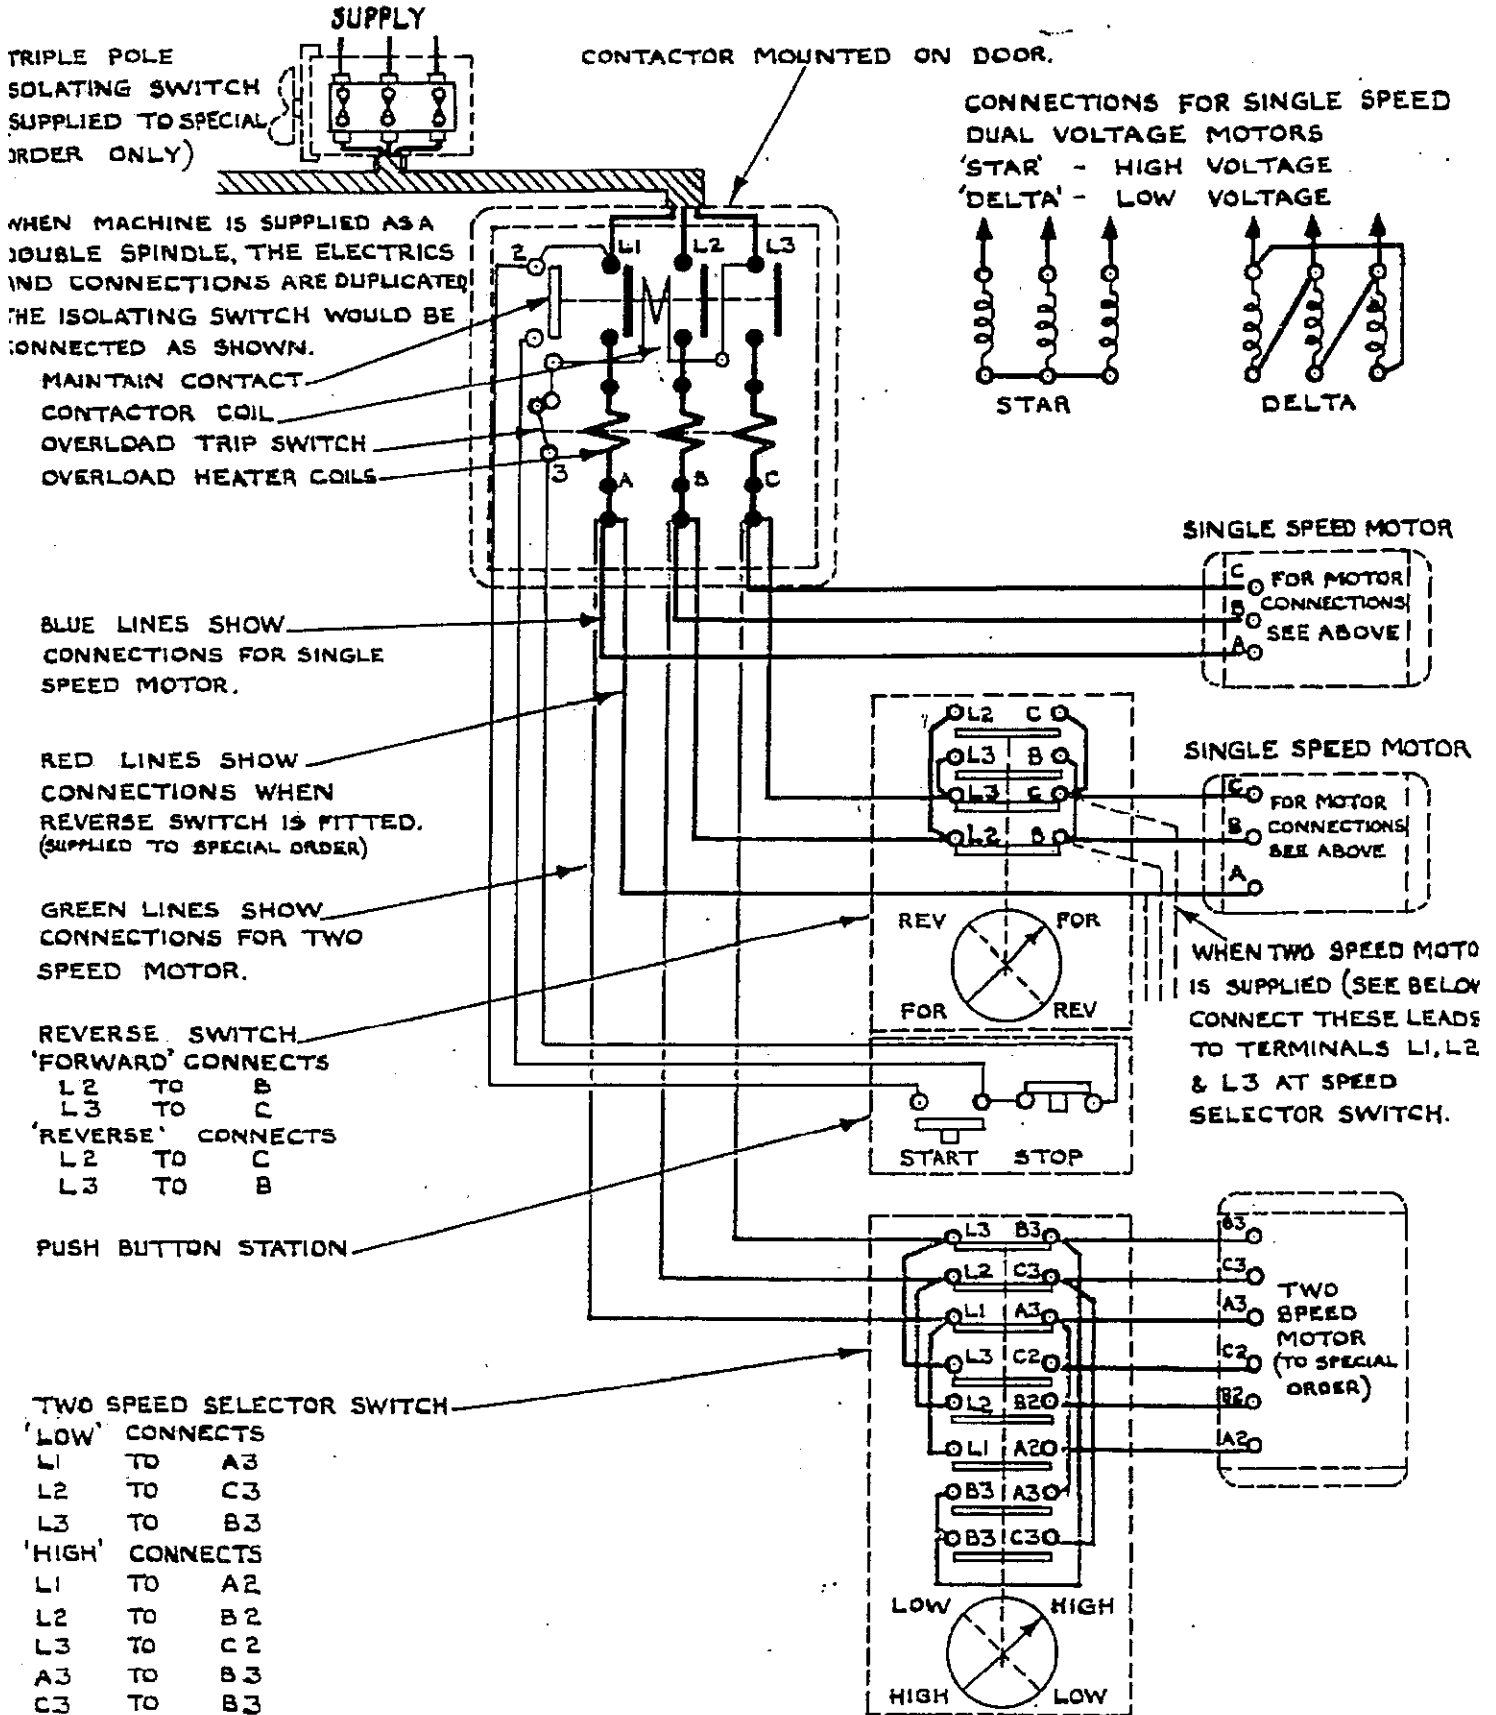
SUPPLY

TRIPLE POLE SOLATING SWITCH SUPPLIED TO SPECIAL ORDER ONLY)

CONTACTOR MOUNTED ON DOOR.

CONNECTIONS FOR SINGLE SPEED DUAL VOLTAGE MOTORS
'STAR' - HIGH VOLTAGE
'DELTA' - LOW VOLTAGE

STAR DELTA

WHEN MACHINE IS SUPPLIED AS A DOUBLE SPINDLE, THE ELECTRICS AND CONNECTIONS ARE DUPLICATED THE ISOLATING SWITCH WOULD BE CONNECTED AS SHOWN.

MAINTAIN CONTACT
CONTACTOR COIL
OVERLOAD TRIP SWITCH
OVERLOAD HEATER COILS

2 L1 L2 L3 M 3 A B C

SINGLE SPEED MOTOR
C B A FOR MOTOR CONNECTIONS SEE ABOVE

BLUE LINES SHOW CONNECTIONS FOR SINGLE SPEED MOTOR.

RED LINES SHOW CONNECTIONS WHEN REVERSE SWITCH IS FITTED. (SUPPLIED TO SPECIAL ORDER)

GREEN LINES SHOW CONNECTIONS FOR TWO SPEED MOTOR.

L2 C L3 B L3 C L2 B

SINGLE SPEED MOTOR
C B A FOR MOTOR CONNECTIONS SEE ABOVE

REV FOR FOR REV

WHEN TWO SPEED MOTO IS SUPPLIED (SEE BELOW CONNECT THESE LEADS TO TERMINALS L1, L2 & L3 AT SPEED SELECTOR SWITCH.

REVERSE SWITCH
'FORWARD' CONNECTS
L2 TO B
L3 TO C
'REVERSE' CONNECTS
L2 TO C
L3 TO B

START STOP

PUSH BUTTON STATION

L3 B3 L2 C3 L1 A3 L3 C2 L2 B2 L1 A2 B3 A3 B3 C3

B3 C3 A3 C2 B2 A2 TWO SPEED MOTOR (TO SPECIAL ORDER)

TWO SPEED SELECTOR SWITCH
'LOW' CONNECTS
L1 TO A3
L2 TO C3
L3 TO B3
'HIGH' CONNECTS
L1 TO A2
L2 TO B2
L3 TO C2
A3 TO B3
C3 TO B3

LOW HIGH HIGH LOW